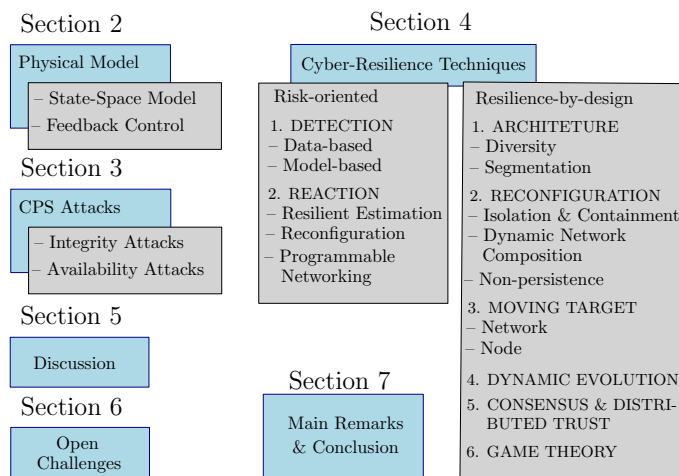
Section 2

Physical Model

– State-Space Model
– Feedback Control

Section 3

CPS Attacks

– Integrity Attacks
– Availability Attacks

Section 5

Discussion

Section 6

Open Challenges

Section 4

Cyber-Resilience Techniques

Risk-oriented

1. DETECTION
– Data-based
– Model-based

2. REACTION
– Resilient Estimation
– Reconfiguration
– Programmable Networking

Resilience-by-design

1. ARCHITETURE
– Diversity
– Segmentation

2. RECONFIGURATION
– Isolation & Containment
– Dynamic Network Composition
– Non-persistence

3. MOVING TARGET
– Network
– Node

4. DYNAMIC EVOLUTION
5. CONSENSUS & DISTRIBUTED TRUST
6. GAME THEORY

Section 7

Main Remarks & Conclusion